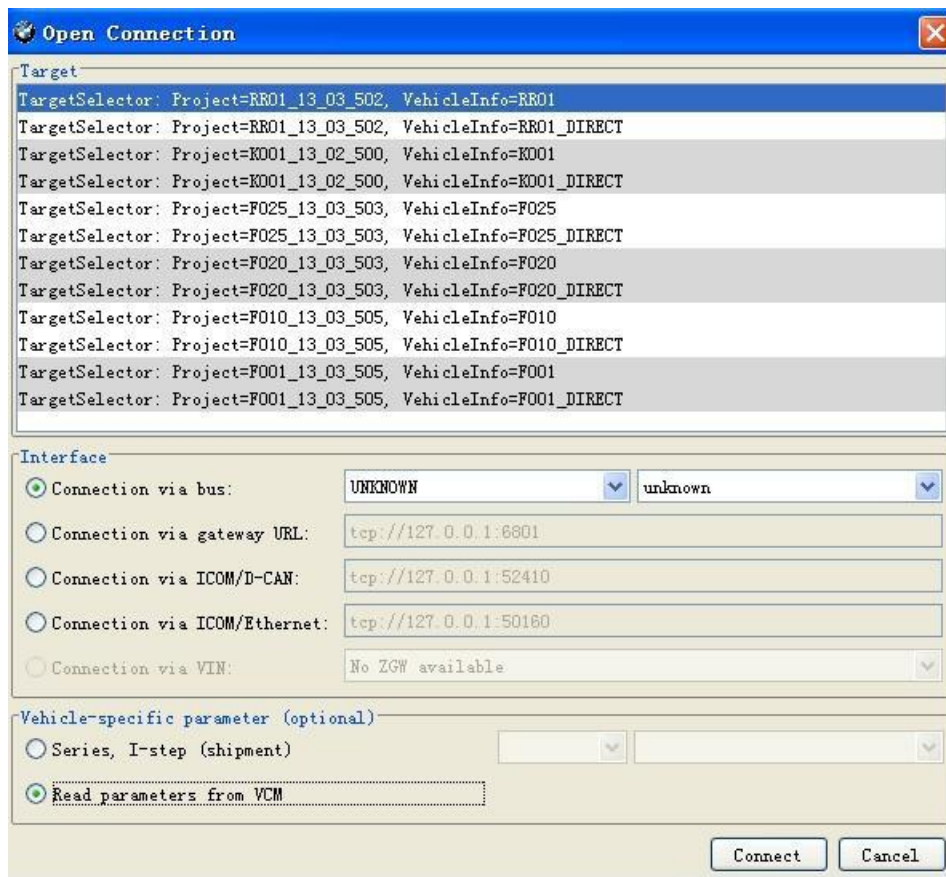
Open Connection

Target

TargetSelector: Project=RR01_13_03_502, VehicleInfo=RR01
TargetSelector: Project=RR01_13_03_502, VehicleInfo=RR01_DIRECT
TargetSelector: Project=K001_13_02_500, VehicleInfo=K001
TargetSelector: Project=K001_13_02_500, VehicleInfo=K001_DIRECT
TargetSelector: Project=F025_13_03_503, VehicleInfo=F025
TargetSelector: Project=F025_13_03_503, VehicleInfo=F025_DIRECT
TargetSelector: Project=F020_13_03_503, VehicleInfo=F020
TargetSelector: Project=F020_13_03_503, VehicleInfo=F020_DIRECT
TargetSelector: Project=F010_13_03_505, VehicleInfo=F010
TargetSelector: Project=F010_13_03_505, VehicleInfo=F010_DIRECT
TargetSelector: Project=F001_13_03_505, VehicleInfo=F001
TargetSelector: Project=F001_13_03_505, VehicleInfo=F001_DIRECT

Interface

Connection via bus: UNKNOWN unknown
Connection via gateway URL: tcp://127.0.0.1:6801
Connection via ICOM/D-CAN: tcp://127.0.0.1:52410
Connection via ICOM/Ethernet: tcp://127.0.0.1:50160
Connection via VIN: No ZGW available

Vehicle-specific parameter (optional)

Series, I-step (shipment)
Read parameters from VCM

Connect Cancel